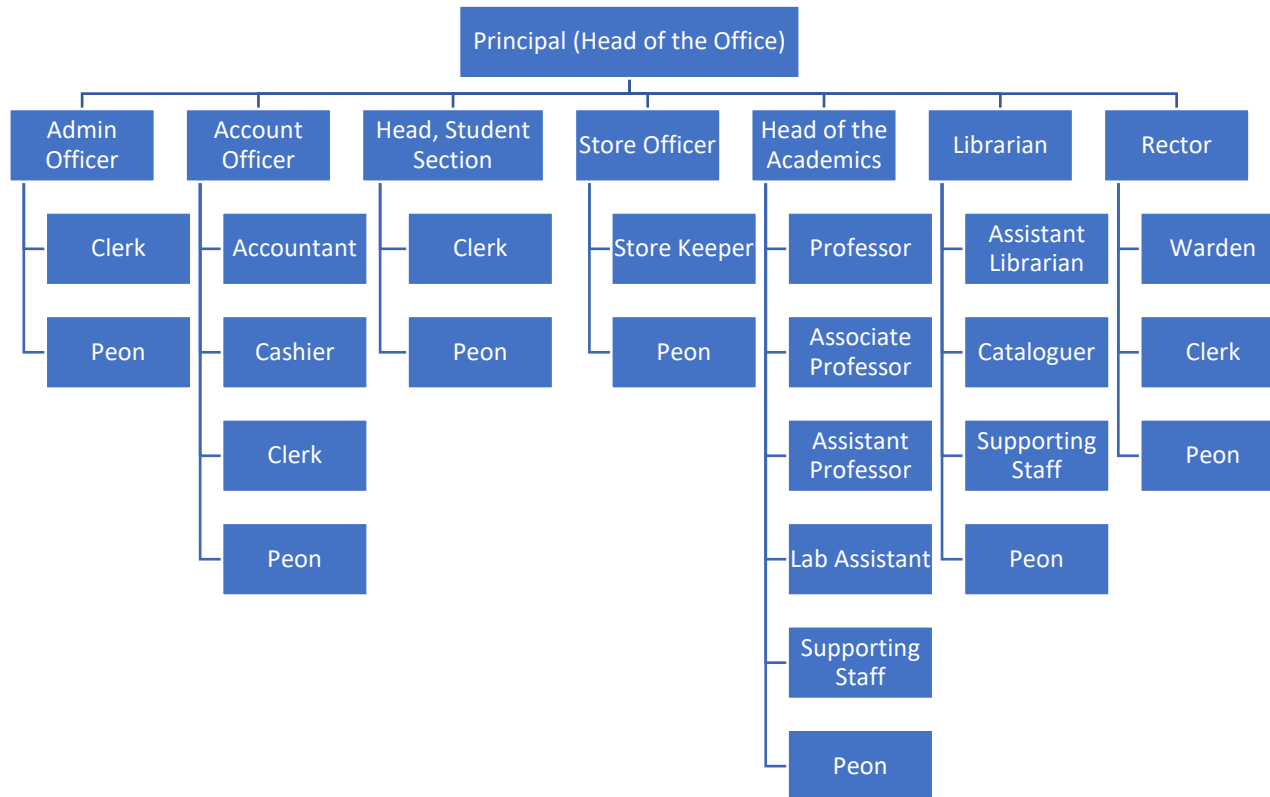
Principal (Head of the Office)

Admin Officer
Clerk
Peon

Account Officer
Accountant
Cashier
Clerk
Peon

Head, Student Section
Clerk
Peon

Store Officer
Store Keeper
Peon

Head of the Academics
Professor
Associate Professor
Assistant Professor
Lab Assistant
Supporting Staff
Peon

Librarian
Assistant Librarian
Cataloguer
Supporting Staff
Peon

Rector
Warden
Clerk
Peon